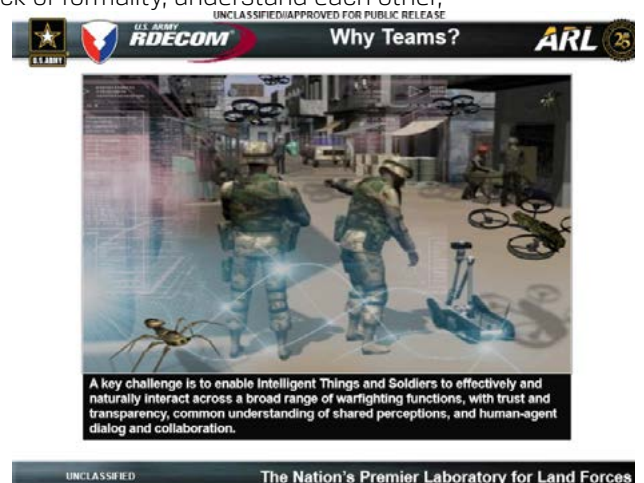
ck of formality, understand each other,

UNCLASSIFIED//APPROVED FOR PUBLIC RELEASE

U.S. ARMY

U.S. ARMY RDECOM

Why Teams?

ARL 25

A key challenge is to enable Intelligent Things and Soldiers to effectively and naturally interact across a broad range of warfighting functions, with trust and transparency, common understanding of shared perceptions, and human-agent dialog and collaboration.

UNCLASSIFIED

The Nation's Premier Laboratory for Land Forces